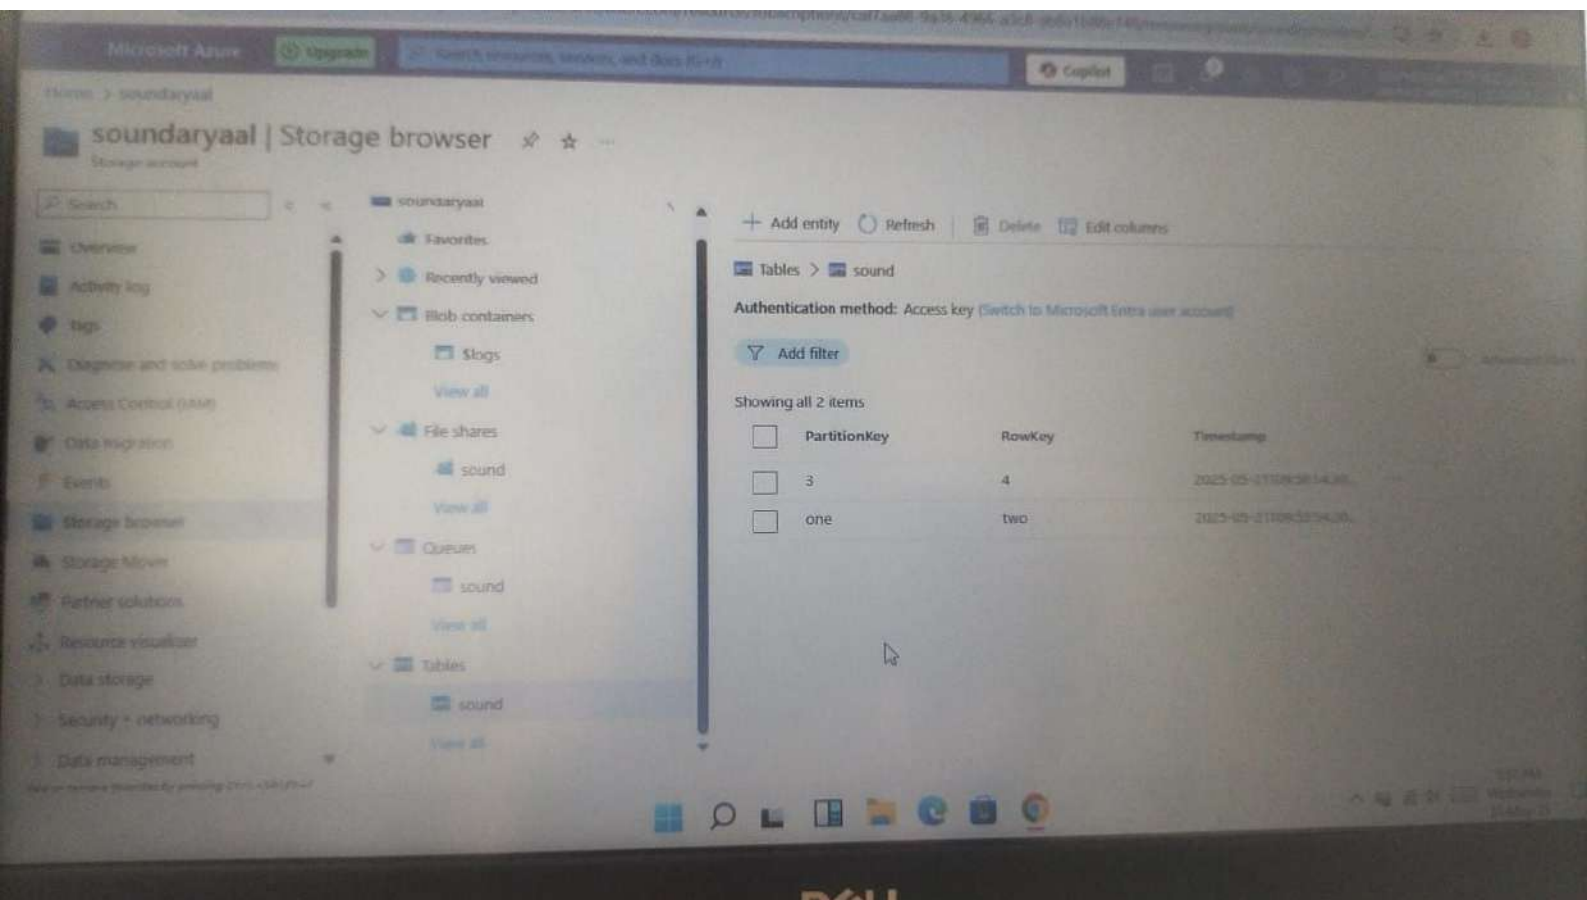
Microsoft Azure Upgrade Search resources, services, and docs (G+/) Copilot

Home > soundaryaal

soundaryaal | Storage browser
Storage account

Search

Overview
Activity log
Tags
Diagnose and solve problems
Access Control (IAM)
Data migration
Events
Storage browser
Storage Mover
Partner solutions
Resource visualizer
Data storage
Security + networking
Data management

soundaryaal
Favorites
Recently viewed
Blob containers
Slogs
View all
File shares
sound
View all
Queues
sound
View all
Tables
sound
View all

Add entity Refresh Delete Edit columns

Tables > sound

Authentication method: Access key (Switch to Microsoft Entra user account)

Add filter

Showing all 2 items

| | PartitionKey | RowKey | Timestamp |
|---|---|---|---|
| | 3 | 4 | 2025-05-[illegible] |
| | one | two | 2025-05-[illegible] |

DELL